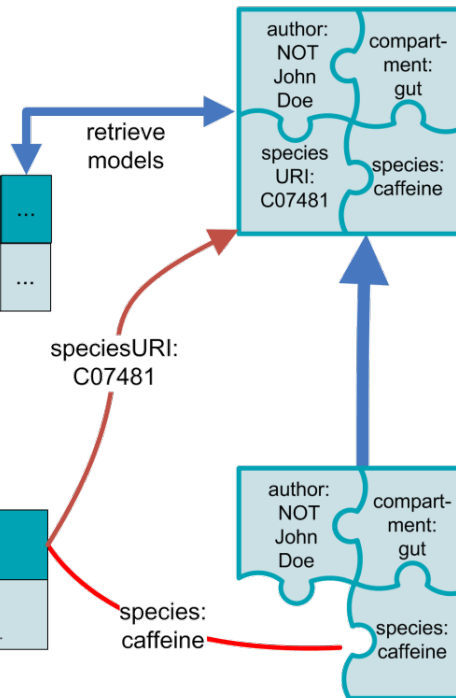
author: NOT John Doe

compart-ment: gut

species URI: C07481

species: caffeine

retrieve models

...

...

speciesURI: C07481

author: NOT John Doe

compart-ment: gut

species: caffeine

species: caffeine